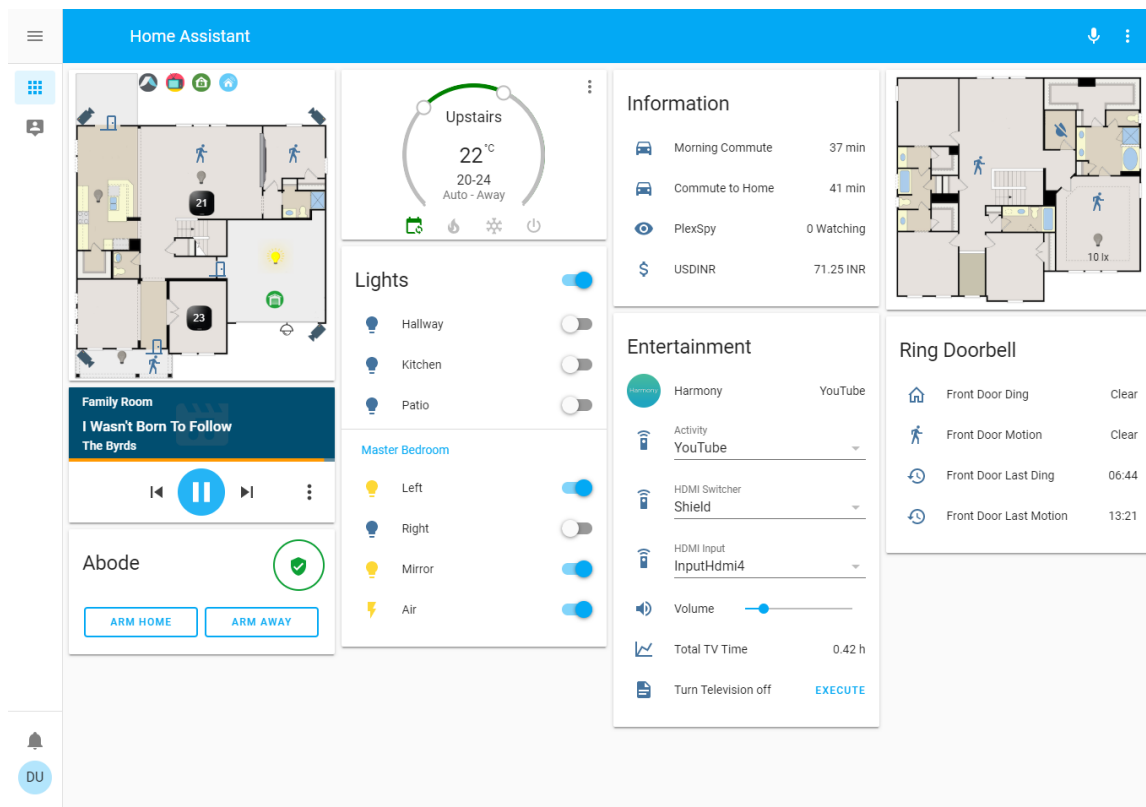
Home Assistant

21

23

Family Room
I Wasn't Born To Follow
The Byrds

Abode
ARM HOME
ARM AWAY

Upstairs
22 °C
20-24
Auto - Away

Lights
Hallway
Kitchen
Patio
Master Bedroom
Left
Right
Mirror
Air

Information
Morning Commute 37 min
Commute to Home 41 min
PlexSpy 0 Watching
USDINR 71.25 INR

Entertainment
Harmony
Harmony YouTube
Activity
YouTube
HDMI Switcher
Shield
HDMI Input
InputHdmi4
Volume
Total TV Time 0.42 h
Turn Television off EXECUTE

10 lx

Ring Doorbell
Front Door Ding Clear
Front Door Motion Clear
Front Door Last Ding 06:44
Front Door Last Motion 13:21

DU